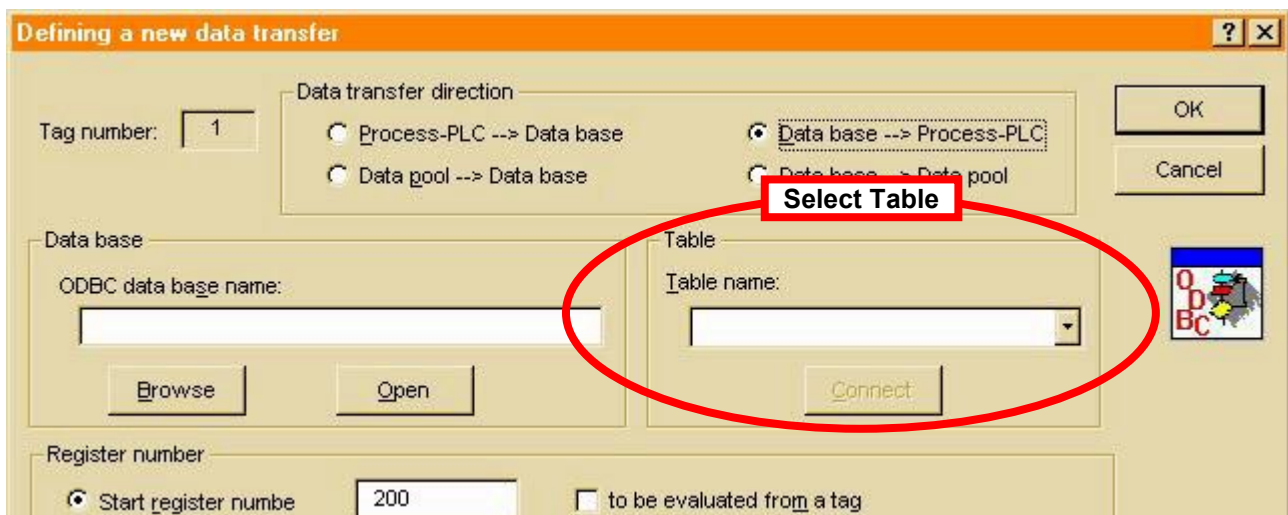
Defining a new data transfer

? X

Tag number: 1

Data transfer direction

Process-PLC --> Data base

Data base --> Process-PLC

Data pool --> Data base

Data base --> Data pool

Select Table

OK

Cancel

Data base

ODBC data base name:

Browse

Open

Table

Table name:

Connect

ODBC

Register number

Start register numbe

200

to be evaluated from a tag